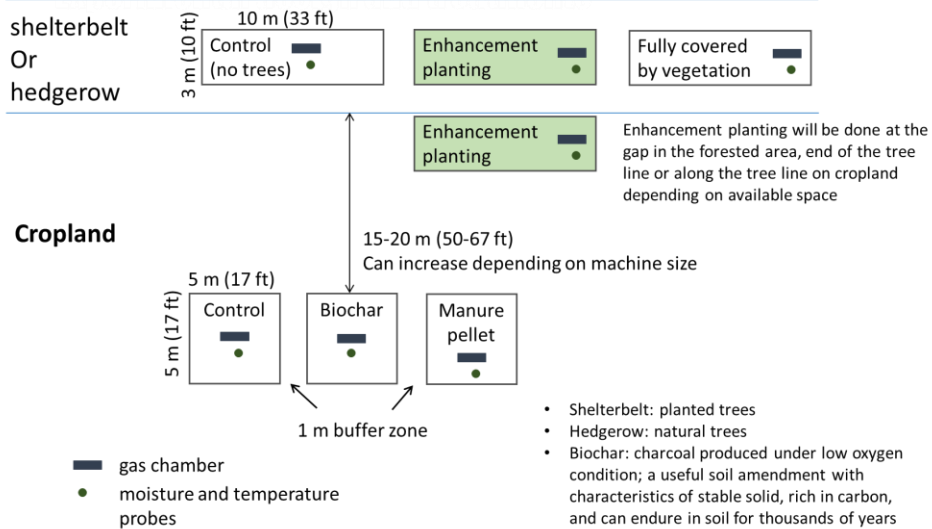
shelterbelt
Or
hedgerow

10 m (33 ft)

3 m (10 ft)

Control
(no trees)

Enhancement planting

Fully covered by vegetation

Enhancement planting

Enhancement planting will be done at the gap in the forested area, end of the tree line or along the tree line on cropland depending on available space

Cropland

15-20 m (50-67 ft)
Can increase depending on machine size

5 m (17 ft)

5 m (17 ft)

Control

Biochar

Manure pellet

1 m buffer zone

gas chamber

moisture and temperature probes

• Shelterbelt: planted trees
• Hedgerow: natural trees
• Biochar: charcoal produced under low oxygen condition; a useful soil amendment with characteristics of stable solid, rich in carbon, and can endure in soil for thousands of years